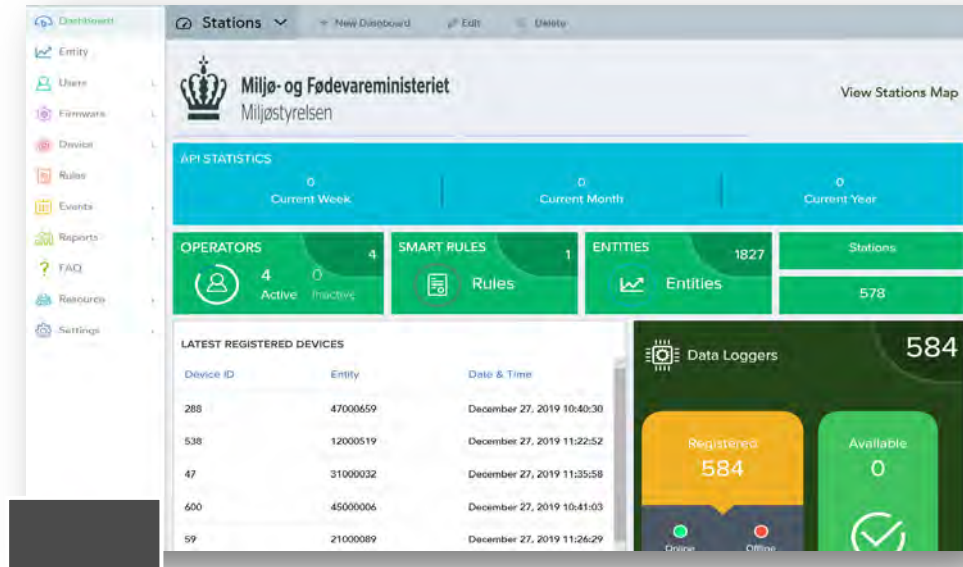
Dashboard
Entity
Users
Firmware
Device
Rules
Events
Reports
FAQ
Resource
Settings

Stations
New Dashboard
Edit
Delete

Miljø- og Fødevareministeriet
Miljøstyrelsen

View Stations Map

API STATISTICS
0
Current Week
0
Current Month
0
Current Year

OPERATORS
4
4
Active
0
Inactive

SMART RULES
1
Rules

ENTITIES
1827
Entities

Stations
578

LATEST REGISTERED DEVICES

| Device ID | Entity | Date & Time |
|---|---|---|
| 288 | 47000659 | December 27, 2019 10:40:30 |
| 538 | 12000519 | December 27, 2019 11:22:52 |
| 47 | 31000032 | December 27, 2019 11:35:58 |
| 600 | 45000006 | December 27, 2019 10:41:03 |
| 59 | 21000089 | December 27, 2019 11:26:29 |

Data Loggers
584
Registered
584
Available
0
Online
Offline